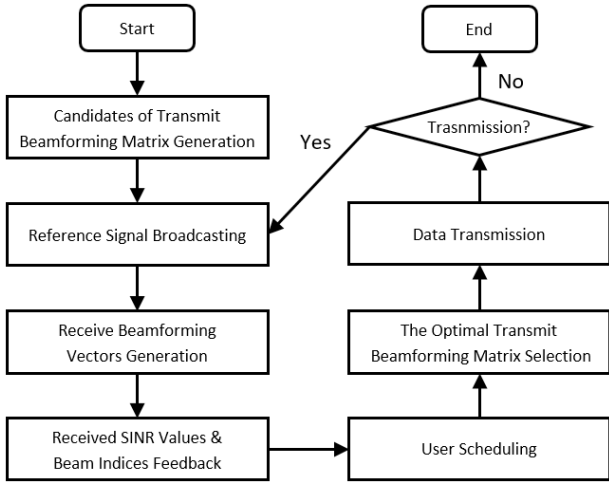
Start

Candidates of Transmit Beamforming Matrix Generation

Reference Signal Broadcasting

Receive Beamforming Vectors Generation

Received SINR Values & Beam Indices Feedback

User Scheduling

The Optimal Transmit Beamforming Matrix Selection

Data Transmission

Trasnmission?

Yes

No

End